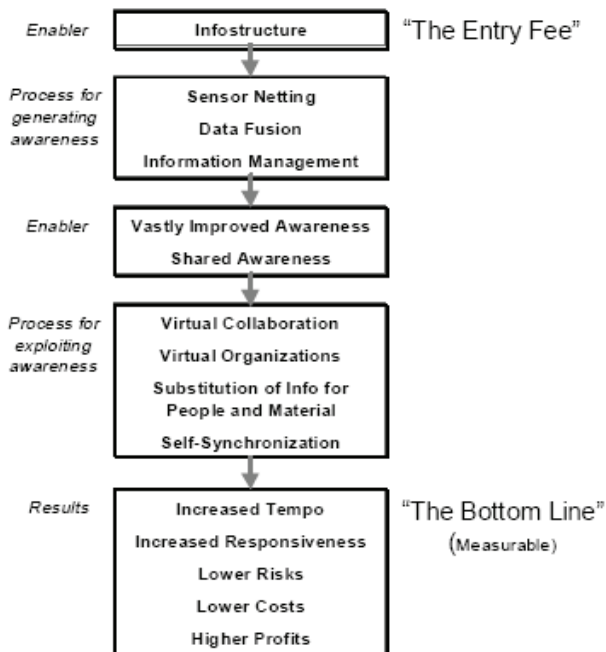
Enabler

Infostructure

"The Entry Fee"

Process for generating awareness

Sensor Netting

Data Fusion

Information Management

Enabler

Vastly Improved Awareness

Shared Awareness

Process for exploiting awareness

Virtual Collaboration

Virtual Organizations

Substitution of Info for People and Material

Self-Synchronization

Results

Increased Tempo

Increased Responsiveness

Lower Risks

Lower Costs

Higher Profits

"The Bottom Line"

(Measurable)